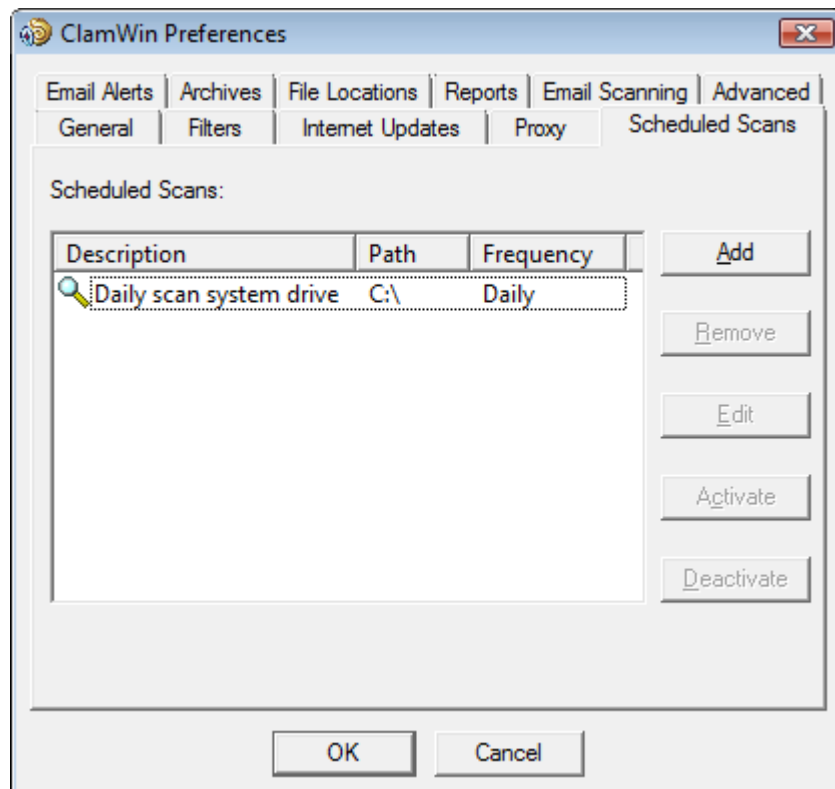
ClamWin Preferences

Email Alerts | Archives | File Locations | Reports | Email Scanning | Advanced
General | Filters | Internet Updates | Proxy | Scheduled Scans

Scheduled Scans:

| Description | Path | Frequency |
|---|---|---|
| Daily scan system drive | C:\ | Daily |

Add

Remove

Edit

Activate

Deactivate

OK

Cancel